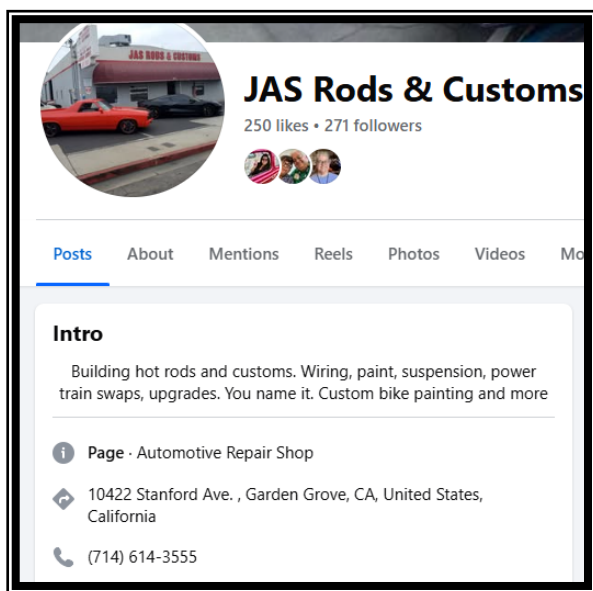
JAS RODS & CUSTOMS

JAS Rods & Customs
250 likes • 271 followers

Posts About Mentions Reels Photos Videos Mo

Intro

Building hot rods and customs. Wiring, paint, suspension, power train swaps, upgrades. You name it. Custom bike painting and more

Page · Automotive Repair Shop

10422 Stanford Ave. , Garden Grove, CA, United States, California

(714) 614-3555